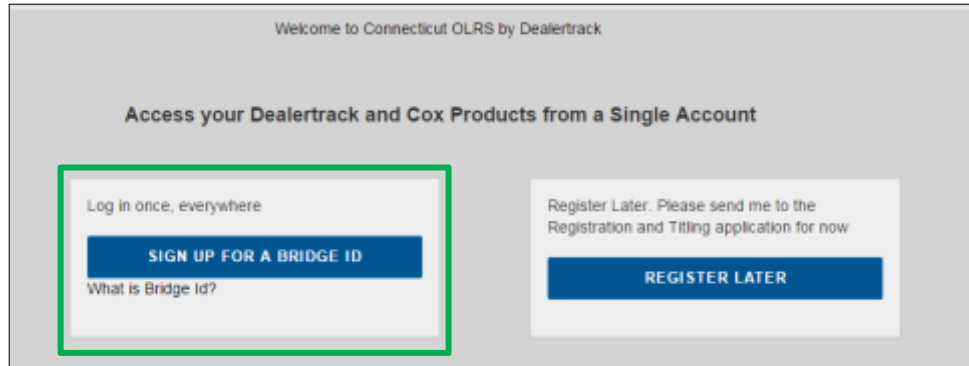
Welcome to Connecticut OLRS by Dealertrack

Access your Dealertrack and Cox Products from a Single Account

Log in once, everywhere

SIGN UP FOR A BRIDGE ID

What is Bridge Id?

Register Later. Please send me to the Registration and Titling application for now

REGISTER LATER